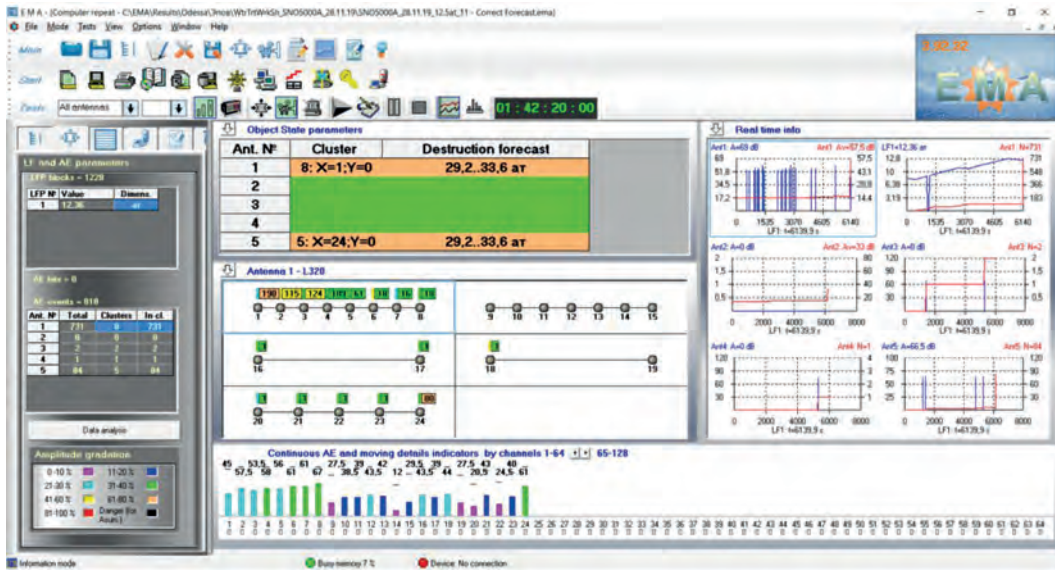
E M A - [Computer repeat - C:\EMA\Results\Odessa\Элоса\Wb\TriWr\Sh_SN05000A_28.11.19\SN05000A_28.11.19_12.5at_11 - Correct Forecast.ema]

File Mode Tests View Options Window Help

Main

Start

Tests All antennas

01 : 42 : 20 : 00

2:02:32

EMA

LF and AE parameters

LFP blocks = 1228

| LFP № | Value | Dimens. |
|---|---|---|
| 1 | 12.36 | ат |

AE hits = 0

AE events = 818

| Ant. № | Total | Clusters | In cl. |
|---|---|---|---|
| 1 | 731 | 0 | 731 |
| 2 | 0 | 0 | 0 |
| 3 | 2 | 2 | 2 |
| 4 | 1 | 1 | 1 |
| 5 | 84 | 5 | 84 |

Data analysis

Amplitude gradation

0-10 % 11-20 %
21-30 % 31-40 %
41-60 % 61-80 %
81-100 % Danger (for Acum.)

Object State parameters

| Ant. № | Cluster | Destruction forecast |
|---|---|---|
| 1 | 8: X=1;Y=0 | 29,2..33,6 ат |
| 2 | | |
| 3 | | |
| 4 | | |
| 5 | 5: X=24;Y=0 | 29,2..33,6 ат |

Antenna 1 - L328

190 115 124 103 61 18 16 19

1 2 3 4 5 6 7 8 9 10 11 12 13 14 15

1 1
16 17 18 19

1 1 1 1 00
20 21 22 23 24

Real time info

Ant1: A=69 dB Ant1: Av=57,5 dB
69 51,8 34,5 17,2
57,5 43,1 28,8 14,4
0 1535 3070 4605 6140
LF1: t=6139,9 s

LF1=12,36 ат Ant1: N=731
12,8 10 6,38 3,19
731 548 366 183
0 1535 3070 4605 6140
LF1: t=6139,9 s

Ant2: A=0 dB Ant2: Av=33 dB
2 1,5 1 0,5
80 60 40 20
0 2000 4000 6000 8000
LF1: t=6139,9 s

Ant3: A=0 dB Ant3: N=2
120 90 60 30
2 1,5 1 0,5
0 2000 4000 6000 8000
LF1: t=6139,9 s

Ant4: A=0 dB Ant4: N=1
120 90 60 30
4 3 2 1
0 2000 4000 6000 8000
LF1: t=6139,9 s

Ant5: A=66,5 dB Ant5: N=84
100 75 50 25
120 90 60 30
0 2000 4000 6000 8000
LF1: t=6139,9 s

Continuous AE and moving details indicators by channels 1-64 65-128

45 57,5 53,5 58 56 61 61 67 27,5 38,5 39 43,5 42 12 29,5 43,5 39 44 27,5 43 28,5 40 24,5 61

1 2 3 4 5 6 7 8 9 10 11 12 13 14 15 16 17 18 19 20 21 22 23 24 25 26 27 28 29 30 31 32 33 34 35 36 37 38 39 40 41 42 43 44 45 46 47 48 49 50 51 52 53 54 55 56 57 58 59 60 61 62 63 64

Information mode Busy memory 7 % Device: No connection